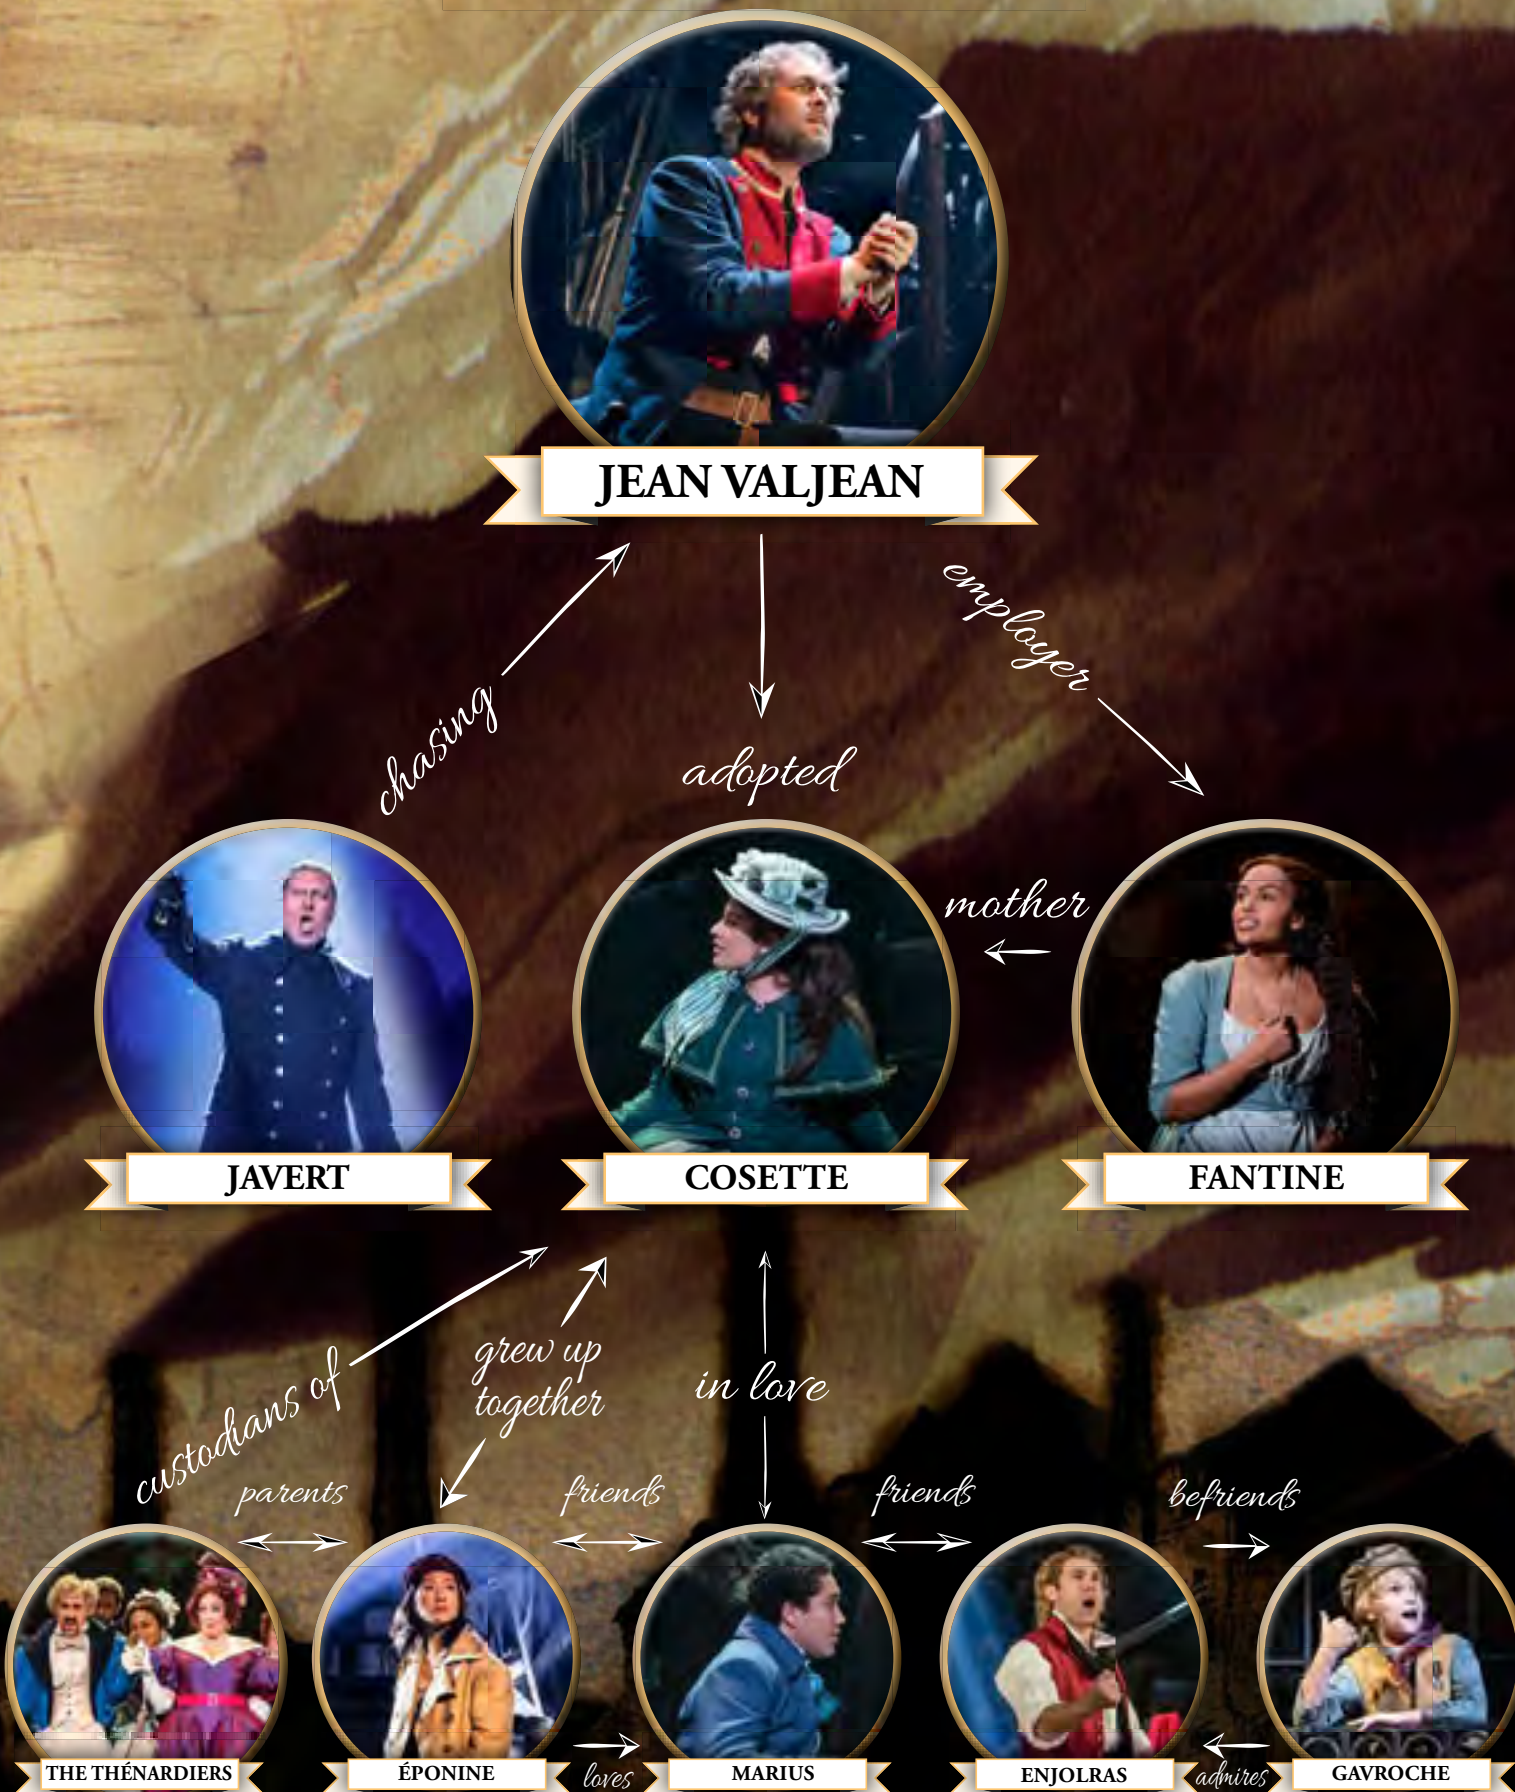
JEAN VALJEAN

chasing

adopted

employer

mother

JAVERT

COSETTE

FANTINE

custodians of

grew up together

in love

parents

friends

friends

befriends

THE THÉNARDIERS

ÉPONINE

loves

MARIUS

ENJOLRAS

admires

GAVROCHE